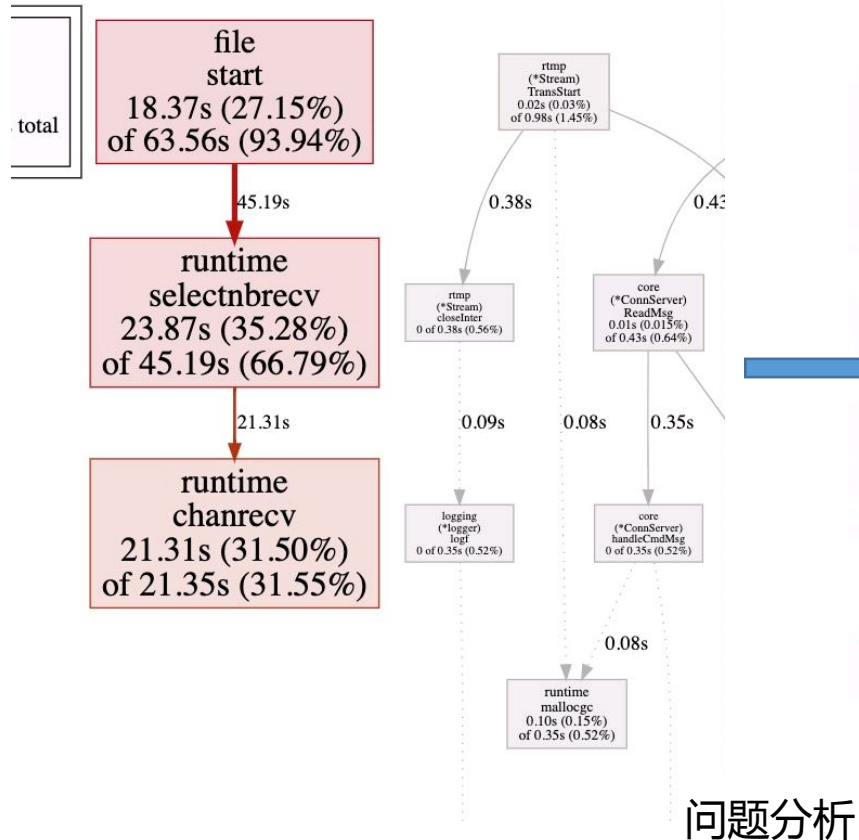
total

file
start
18.37s (27.15%)
of 63.56s (93.94%)

45.19s

runtime
selectnbrecv
23.87s (35.28%)
of 45.19s (66.79%)

21.31s

runtime
chanrecv
21.31s (31.50%)
of 21.35s (31.55%)

rtmp
(*Stream)
TransStart
0.02s (0.03%)
of 0.98s (1.45%)

0.38s

0.43

rtmp
(*Stream)
closeInter
0 of 0.38s (0.56%)

core
(*ConnServer)
ReadMsg
0.01s (0.015%)
of 0.43s (0.64%)

0.09s

0.08s

0.35s

logging
(*logger)
logf
0 of 0.35s (0.52%)

core
(*ConnServer)
handleCmdMsg
0 of 0.35s (0.52%)

0.08s

runtime
mallocgc
0.10s (0.15%)
of 0.35s (0.52%)

问题分析